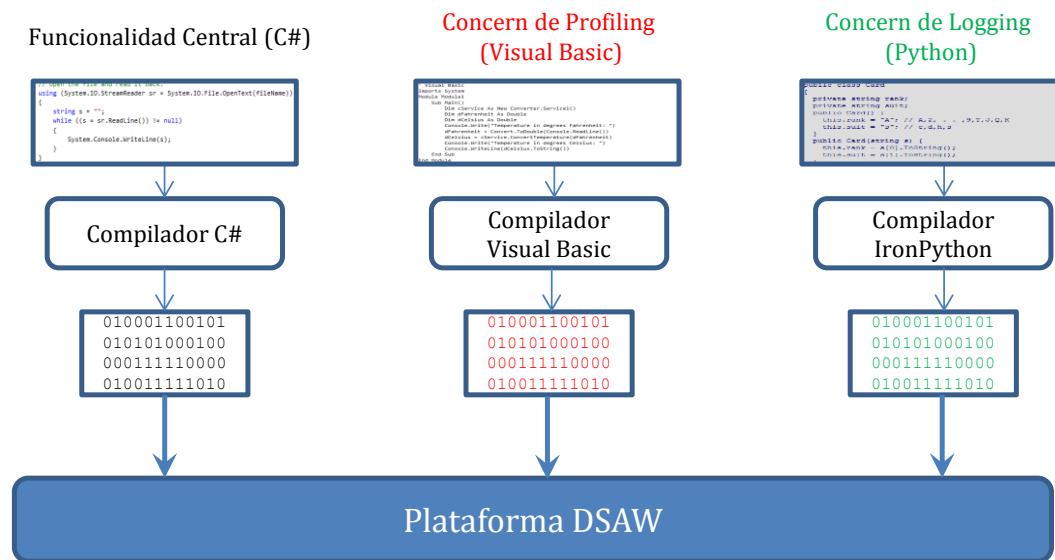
Funcionalidad Central (C#)

Concern de Profiling (Visual Basic)

Concern de Logging (Python)

// Open the file and read it back.
using (System.IO.StreamReader sr = System.IO.File.OpenText(fileName))
{
string s = "";
while ((s = sr.ReadLine()) != null)
{
System.Console.WriteLine(s);
}
}

' Visual Basic
Imports System
Module Module1
Sub Main()
Dim cService As New Converter.Service1()
Dim dFahrenheit As Double
Dim dCelsius As Double
Console.Write("Temperature in degrees Fahrenheit: ")
dFahrenheit = Convert.ToDouble(Console.ReadLine())
dCelsius = cService.ConvertTemperature(dFahrenheit)
Console.Write("Temperature in degrees Celsius: ")
Console.WriteLine(dCelsius.ToString())
End Sub
End Module

public class Card
{
private string rank;
private string suit;
public Card() {
this.rank = "A"; // A,2, . . .,9,T,J,Q,K
this.suit = "S"; // C,d,h,s
}
public Card(string s) {
this.rank = s[0].ToString();
this.suit = s[1].ToString();

Compilador C#

Compilador Visual Basic

Compilador IronPython

010001100101
010101000100
000111110000
010011111010

010001100101
010101000100
000111110000
010011111010

010001100101
010101000100
000111110000
010011111010

Plataforma DSAW